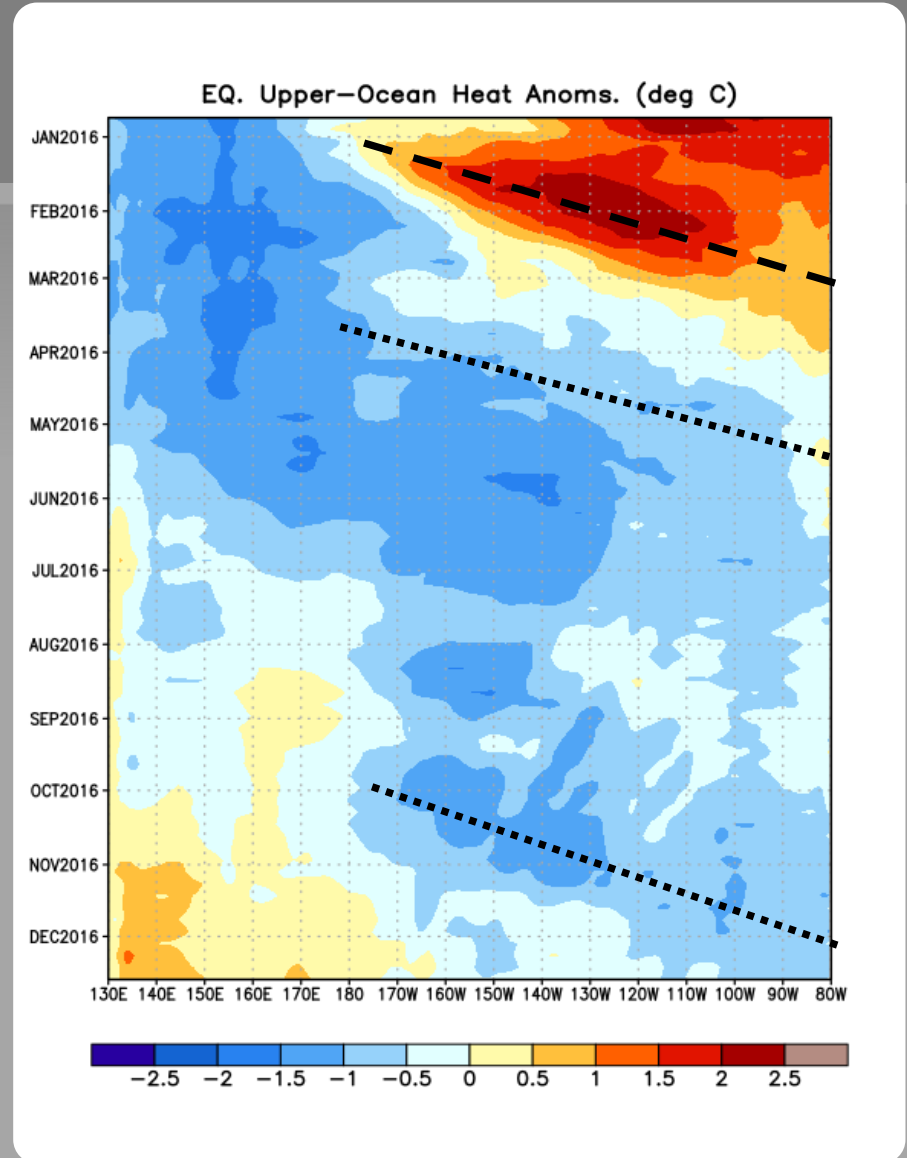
EQ. Upper-Ocean Heat Anoms. (deg C)

JAN2016
FEB2016
MAR2016
APR2016
MAY2016
JUN2016
JUL2016
AUG2016
SEP2016
OCT2016
NOV2016
DEC2016

130E 140E 150E 160E 170E 180 170W 160W 150W 140W 130W 120W 110W 100W 90W 80W

−2.5 −2 −1.5 −1 −0.5 0 0.5 1 1.5 2 2.5